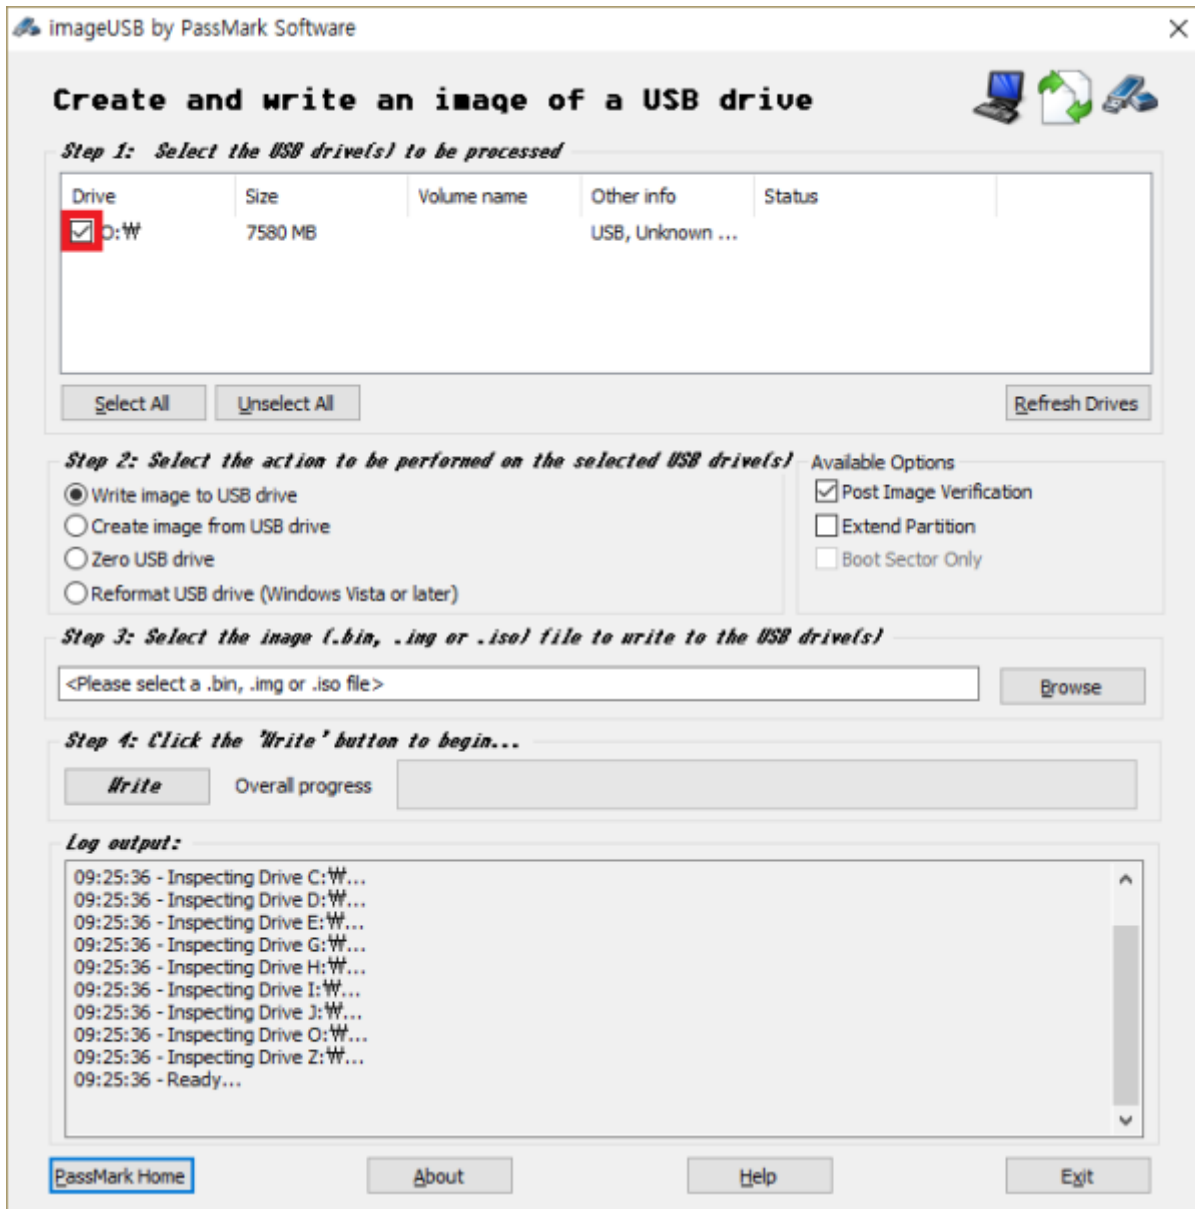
imageUSB by PassMark Software

Create and write an image of a USB drive

Step 1: Select the USB drive(s) to be processed

| Drive | Size | Volume name | Other info | Status |
|---|---|---|---|---|
| O:₩ | 7580 MB | | USB, Unknown ... | |

Select All
Unselect All
Refresh Drives

Step 2: Select the action to be performed on the selected USB drive(s)
Write image to USB drive
Create image from USB drive
Zero USB drive
Reformat USB drive (Windows Vista or later)

Available Options
Post Image Verification
Extend Partition
Boot Sector Only

Step 3: Select the image (.bin, .img or .iso) file to write to the USB drive(s)
<Please select a .bin, .img or .iso file>
Browse

Step 4: Click the 'Write' button to begin...
Write
Overall progress

Log output:
09:25:36 - Inspecting Drive C:₩...
09:25:36 - Inspecting Drive D:₩...
09:25:36 - Inspecting Drive E:₩...
09:25:36 - Inspecting Drive G:₩...
09:25:36 - Inspecting Drive H:₩...
09:25:36 - Inspecting Drive I:₩...
09:25:36 - Inspecting Drive J:₩...
09:25:36 - Inspecting Drive O:₩...
09:25:36 - Inspecting Drive Z:₩...
09:25:36 - Ready...

PassMark Home
About
Help
Exit